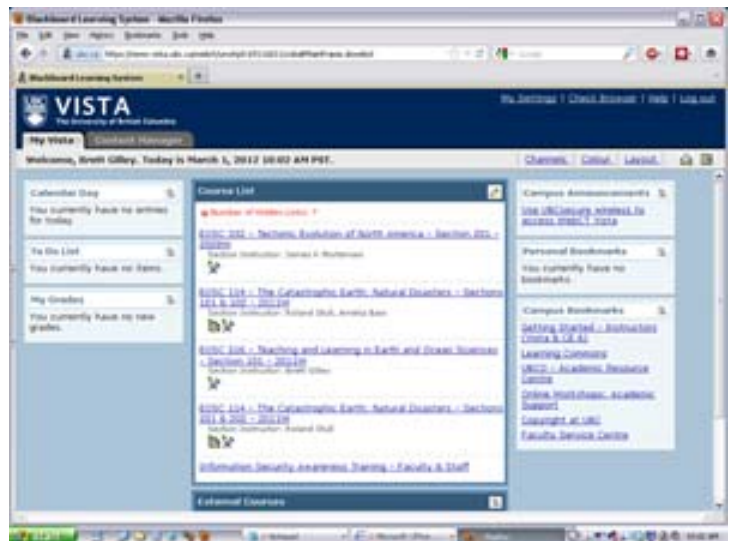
Blackboard Learning System - Mozilla Firefox

File Edit View History Bookmarks Tools Help

Blackboard Learning System

VISTA
The University of British Columbia

My Settings | Check Browser | Help | Log out

My Vista | Content Manager

Welcome, Brett Gilley. Today is March 5, 2012 10:02 AM PST.

Channels | Colour | Layout

Calendar Day
You currently have no entries for today.

To Do List
You currently have no items.

My Grades
You currently have no new grades.

Course List

Number of Hidden Links: 7

EOSC 332 - Tectonic Evolution of North America - Section 201 - 201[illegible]
Section Instructor: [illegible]

EOSC 114 - The Catastrophic Earth: Natural Disasters - Sections 101 & 102 - 2011W
Section Instructor: Roland Stull, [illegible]

EOSC 316 - Teaching and Learning in Earth and Ocean Sciences - Section 201 - 2011W
Section Instructor: Brett Gilley

EOSC 114 - The Catastrophic Earth: Natural Disasters - Sections 201 & 202 - 2011W
Section Instructor: Roland Stull

Information Security Awareness Training - Faculty & Staff

External Courses

Campus Announcements
Use UBCsecure wireless to access WebCT Vista

Personal Bookmarks
You currently have no bookmarks.

Campus Bookmarks
Getting Started - Instructors (Vista & CE 6)
Learning Commons
UBCO - Academic Resource Centre
Online Workshops: Academic Support
Copyright at UBC
Faculty Service Centre

10:02 AM